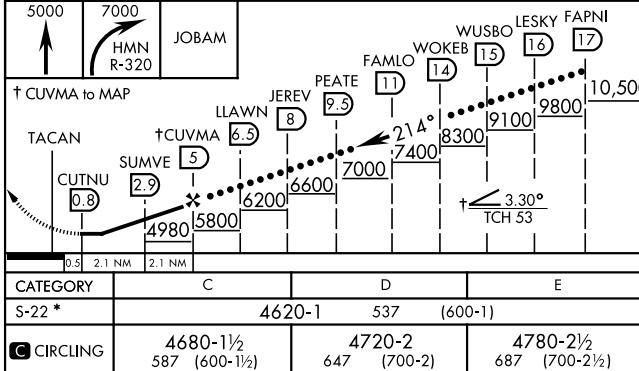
5000

7000 HMN R-320

JOBAM

† CUVMA to MAP

TACAN

CUTNU 0.8

SUMVE 2.9

†CUVMA 5

LLAWN 6.5

JEREV 8

PEATE 9.5

FAMLO 11

WOKEB 14

WUSBO 15

LESKY 16

FAPNI 17

214°

4980

5800

6200

6600

7000

7400

8300

9100

9800

10,500

† 3.30° TCH 53

0.5 2.1 NM 2.1 NM

| CATEGORY | C | D | E |
|---|---|---|---|
| S-22 * | 4620-1 537 (600-1) | | |
| C CIRCLING | 4680-1½ 587 (600-1½) | 4720-2 647 (700-2) | 4780-2½ 687 (700-2½) |